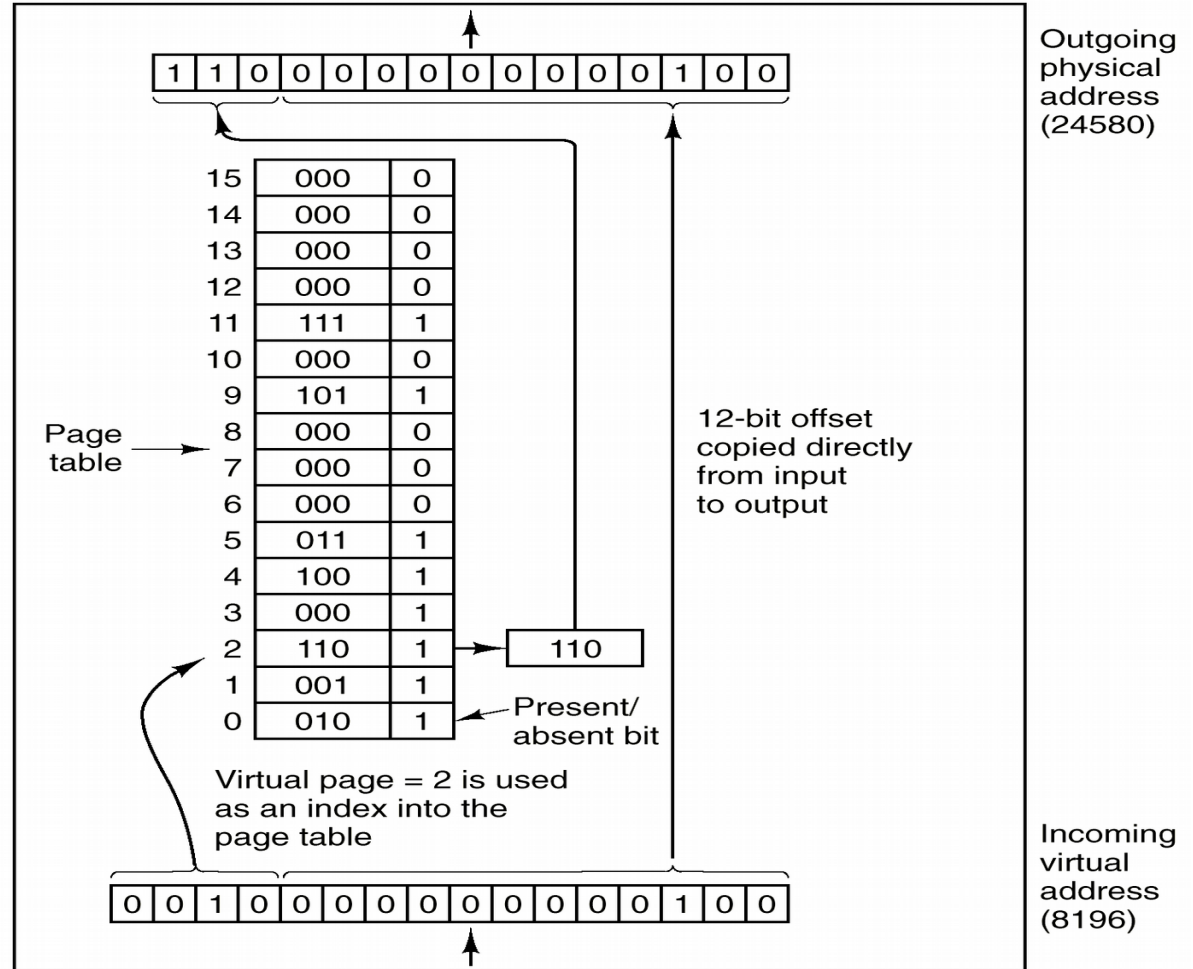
| 1 | 1 | 0 | 0 | 0 | 0 | 0 | 0 | 0 | 0 | 0 | 0 | 1 | 0 | 0 |
|---|---|---|---|---|---|---|---|---|---|---|---|---|---|---|

Outgoing physical address (24580)

|    |     |   |
|----|-----|---|
| 15 | 000 | 0 |
| 14 | 000 | 0 |
| 13 | 000 | 0 |
| 12 | 000 | 0 |
| 11 | 111 | 1 |
| 10 | 000 | 0 |
| 9  | 101 | 1 |
| 8  | 000 | 0 |
| 7  | 000 | 0 |
| 6  | 000 | 0 |
| 5  | 011 | 1 |
| 4  | 100 | 1 |
| 3  | 000 | 1 |
| 2  | 110 | 1 |
| 1  | 001 | 1 |
| 0  | 010 | 1 |

Page table

110

12-bit offset copied directly from input to output

Present/ absent bit

Virtual page = 2 is used as an index into the page table

Incoming virtual address (8196)

| 0 | 0 | 1 | 0 | 0 | 0 | 0 | 0 | 0 | 0 | 0 | 0 | 0 | 1 | 0 | 0 |
|---|---|---|---|---|---|---|---|---|---|---|---|---|---|---|---|